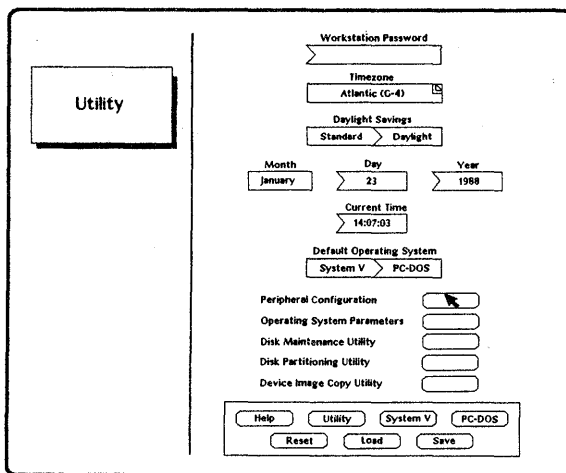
Utility

Workstation Password

Timezone
Atlantic (G-4)

Daylight Savings
Standard | Daylight

| Month | Day | Year |
|---|---|---|
| January | 23 | 1988 |

Current Time
14:07:03

Default Operating System
System V | PC-DOS

Peripheral Configuration
Operating System Parameters
Disk Maintenance Utility
Disk Partitioning Utility
Device Image Copy Utility

Help | Utility | System V | PC-DOS
Reset | Load | Save